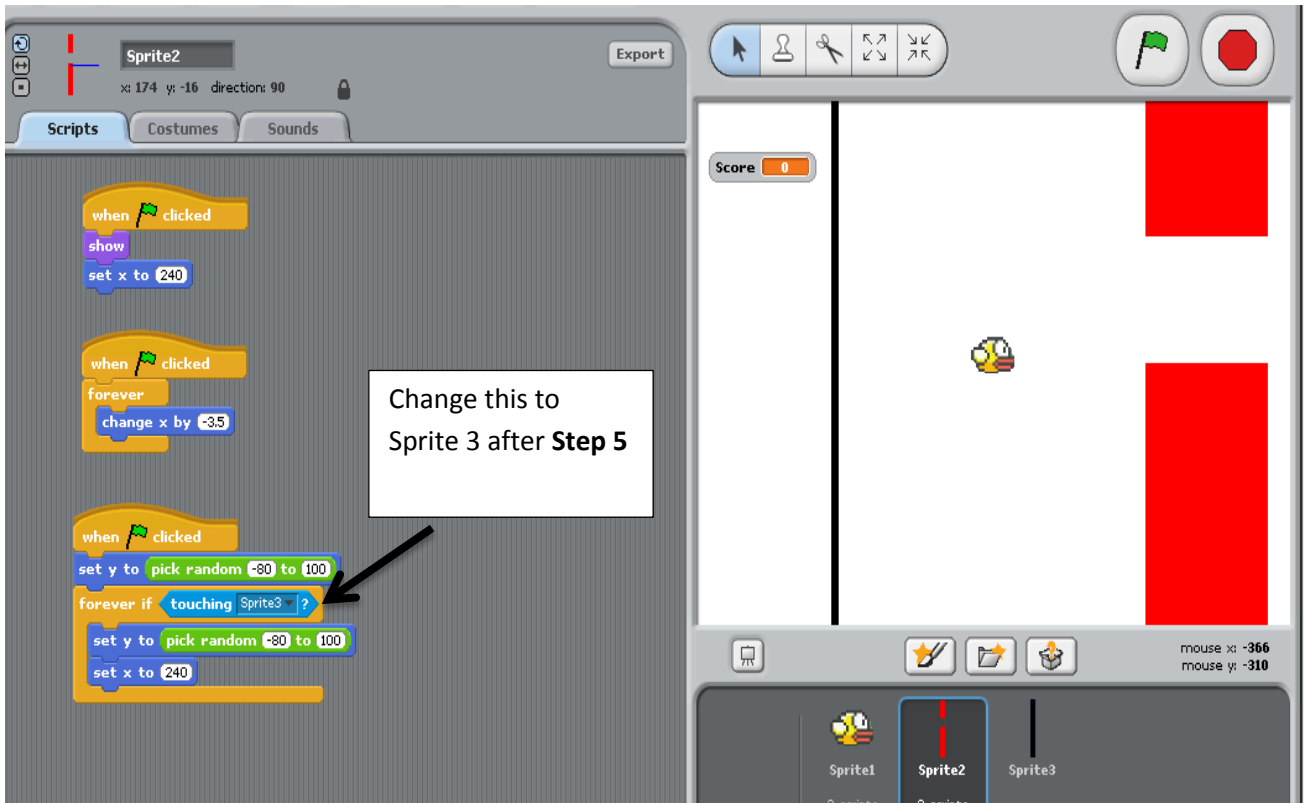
Sprite2
x: 174 y: -16 direction: 90
Export
Scripts Costumes Sounds

when clicked
show
set x to 240

when clicked
forever
change x by -3.5

when clicked
set y to pick random -80 to 100
forever if touching Sprite3 ?
set y to pick random -80 to 100
set x to 240

Change this to Sprite 3 after **Step 5**

Score 0

mouse x: -366
mouse y: -310

Sprite1 Sprite2 Sprite3